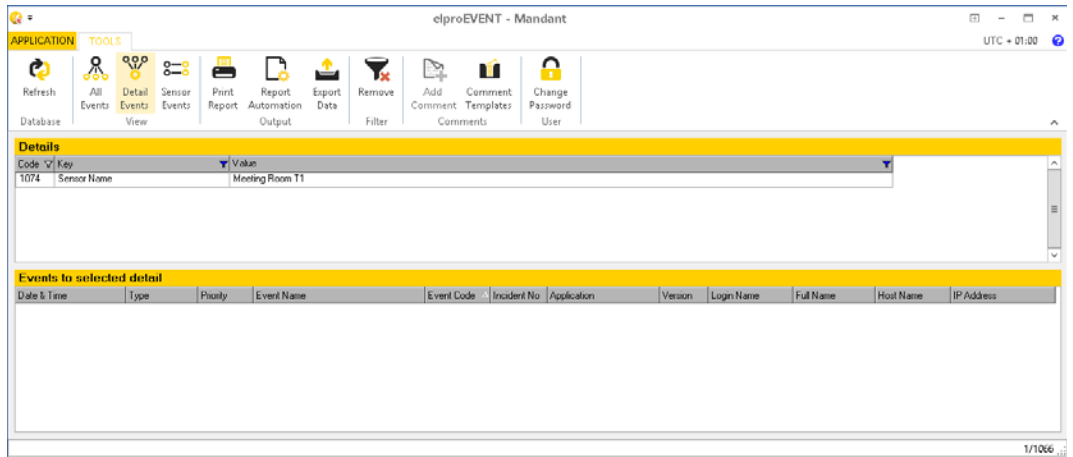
elproEVENT - Mandant

APPLICATION TOOLS

UTC + 01:00

Refresh
Database

All Events
Detail Events
Sensor Events
View

Print Report
Report Automation
Export Data
Output

Remove
Filter

Add Comment
Comment Templates
Comments

Change Password
User

Details

| Code | Key | Value |
|---|---|---|
| 1074 | Sensor Name | Meeting Room T1 |

Events to selected detail

| Date & Time | Type | Priority | Event Name | Event Code | Incident No | Application | Version | Login Name | Full Name | Host Name | IP Address |
|---|---|---|---|---|---|---|---|---|---|---|---|

1/1066